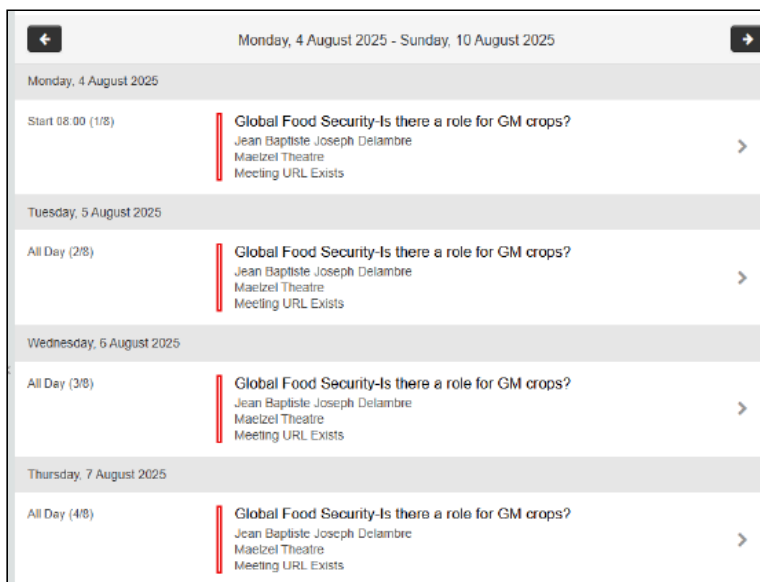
Monday, 4 August 2025 - Sunday, 10 August 2025

Monday, 4 August 2025

Start 08.00 (1/8)

Global Food Security-Is there a role for GM crops?
Jean Baptiste Joseph Delambre
Maelzel Theatre
Meeting URL Exists

Tuesday, 5 August 2025

All Day (2/8)

Global Food Security-Is there a role for GM crops?
Jean Baptiste Joseph Delambre
Maelzel Theatre
Meeting URL Exists

Wednesday, 6 August 2025

All Day (3/8)

Global Food Security-Is there a role for GM crops?
Jean Baptiste Joseph Delambre
Maelzel Theatre
Meeting URL Exists

Thursday, 7 August 2025

All Day (4/8)

Global Food Security-Is there a role for GM crops?
Jean Baptiste Joseph Delambre
Maelzel Theatre
Meeting URL Exists